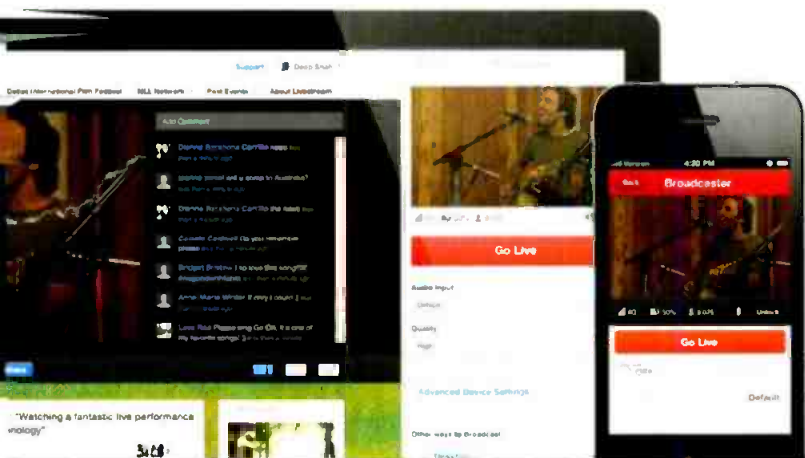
Support Deco Shah

Dallas International Film Festival NLL Network Past Events About Livestream

Add Comment

Dianne Barahona Carrillo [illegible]

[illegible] and a group in Australia?

Dianne Barahona Carrillo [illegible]

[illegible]

Bridget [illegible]

Anna Maria Winter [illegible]

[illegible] Go On. It's one of my favorite songs! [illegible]

"Watching a fantastic live performance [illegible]nology"

Go Live

Audio Input

Default

Quality

High

Advanced Device Settings

Other ways to Broadcast

4:20 PM

Broadcaster

Go Live

Default